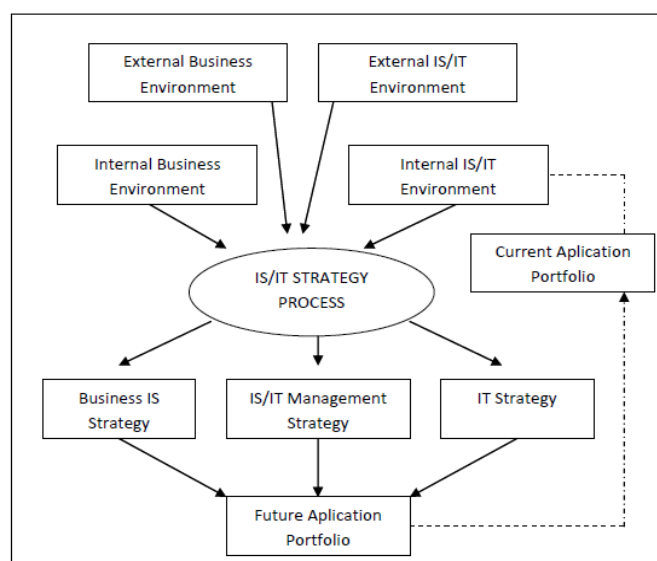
External Business Environment

External IS/IT Environment

Internal Business Environment

Internal IS/IT Environment

Current Aplication Portfolio

IS/IT STRATEGY PROCESS

Business IS Strategy

IS/IT Management Strategy

IT Strategy

Future Aplication Portfolio